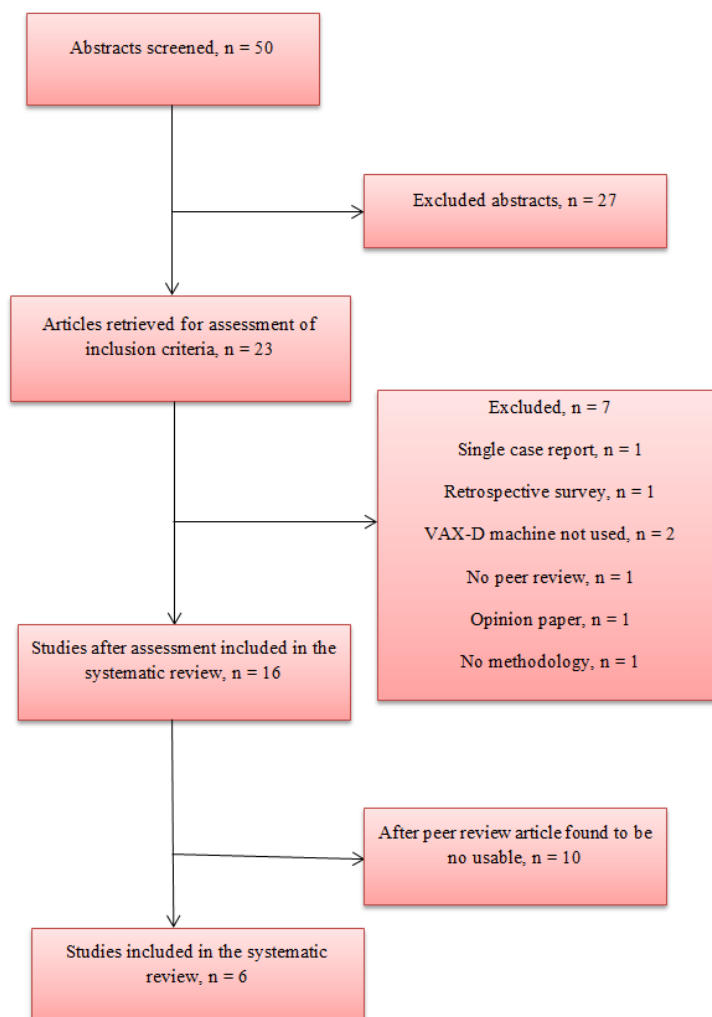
Abstracts screened, n = 50

Excluded abstracts, n = 27

Articles retrieved for assessment of inclusion criteria, n = 23

Excluded, n = 7

Single case report, n = 1

Retrospective survey, n = 1

VAX-D machine not used, n = 2

No peer review, n = 1

Opinion paper, n = 1

No methodology, n = 1

Studies after assessment included in the systematic review, n = 16

After peer review article found to be no usable, n = 10

Studies included in the systematic review, n = 6